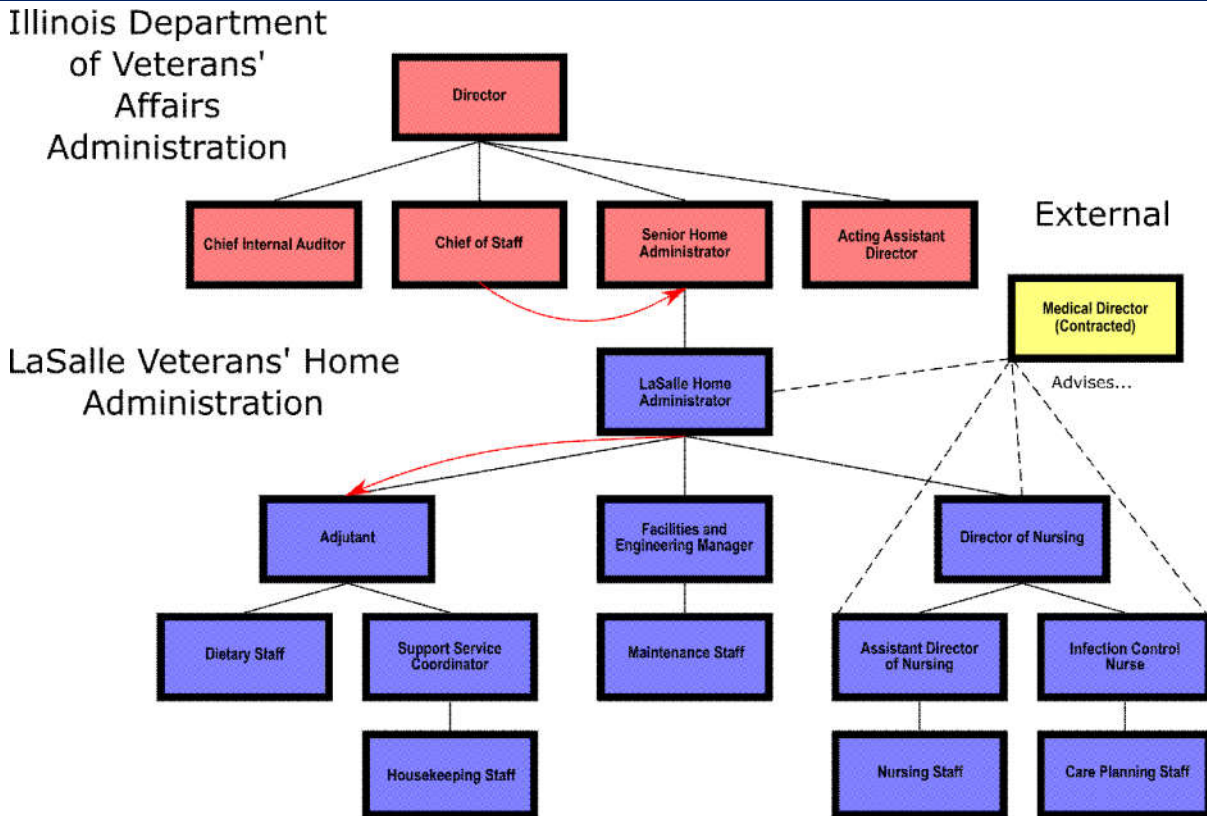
Illinois Department of Veterans' Affairs Administration

Director

Chief Internal Auditor

Chief of Staff

Senior Home Administrator

Acting Assistant Director

External

Medical Director (Contracted)

Advises...

LaSalle Veterans' Home Administration

LaSalle Home Administrator

Adjutant

Facilities and Engineering Manager

Director of Nursing

Dietary Staff

Support Service Coordinator

Maintenance Staff

Assistant Director of Nursing

Infection Control Nurse

Housekeeping Staff

Nursing Staff

Care Planning Staff